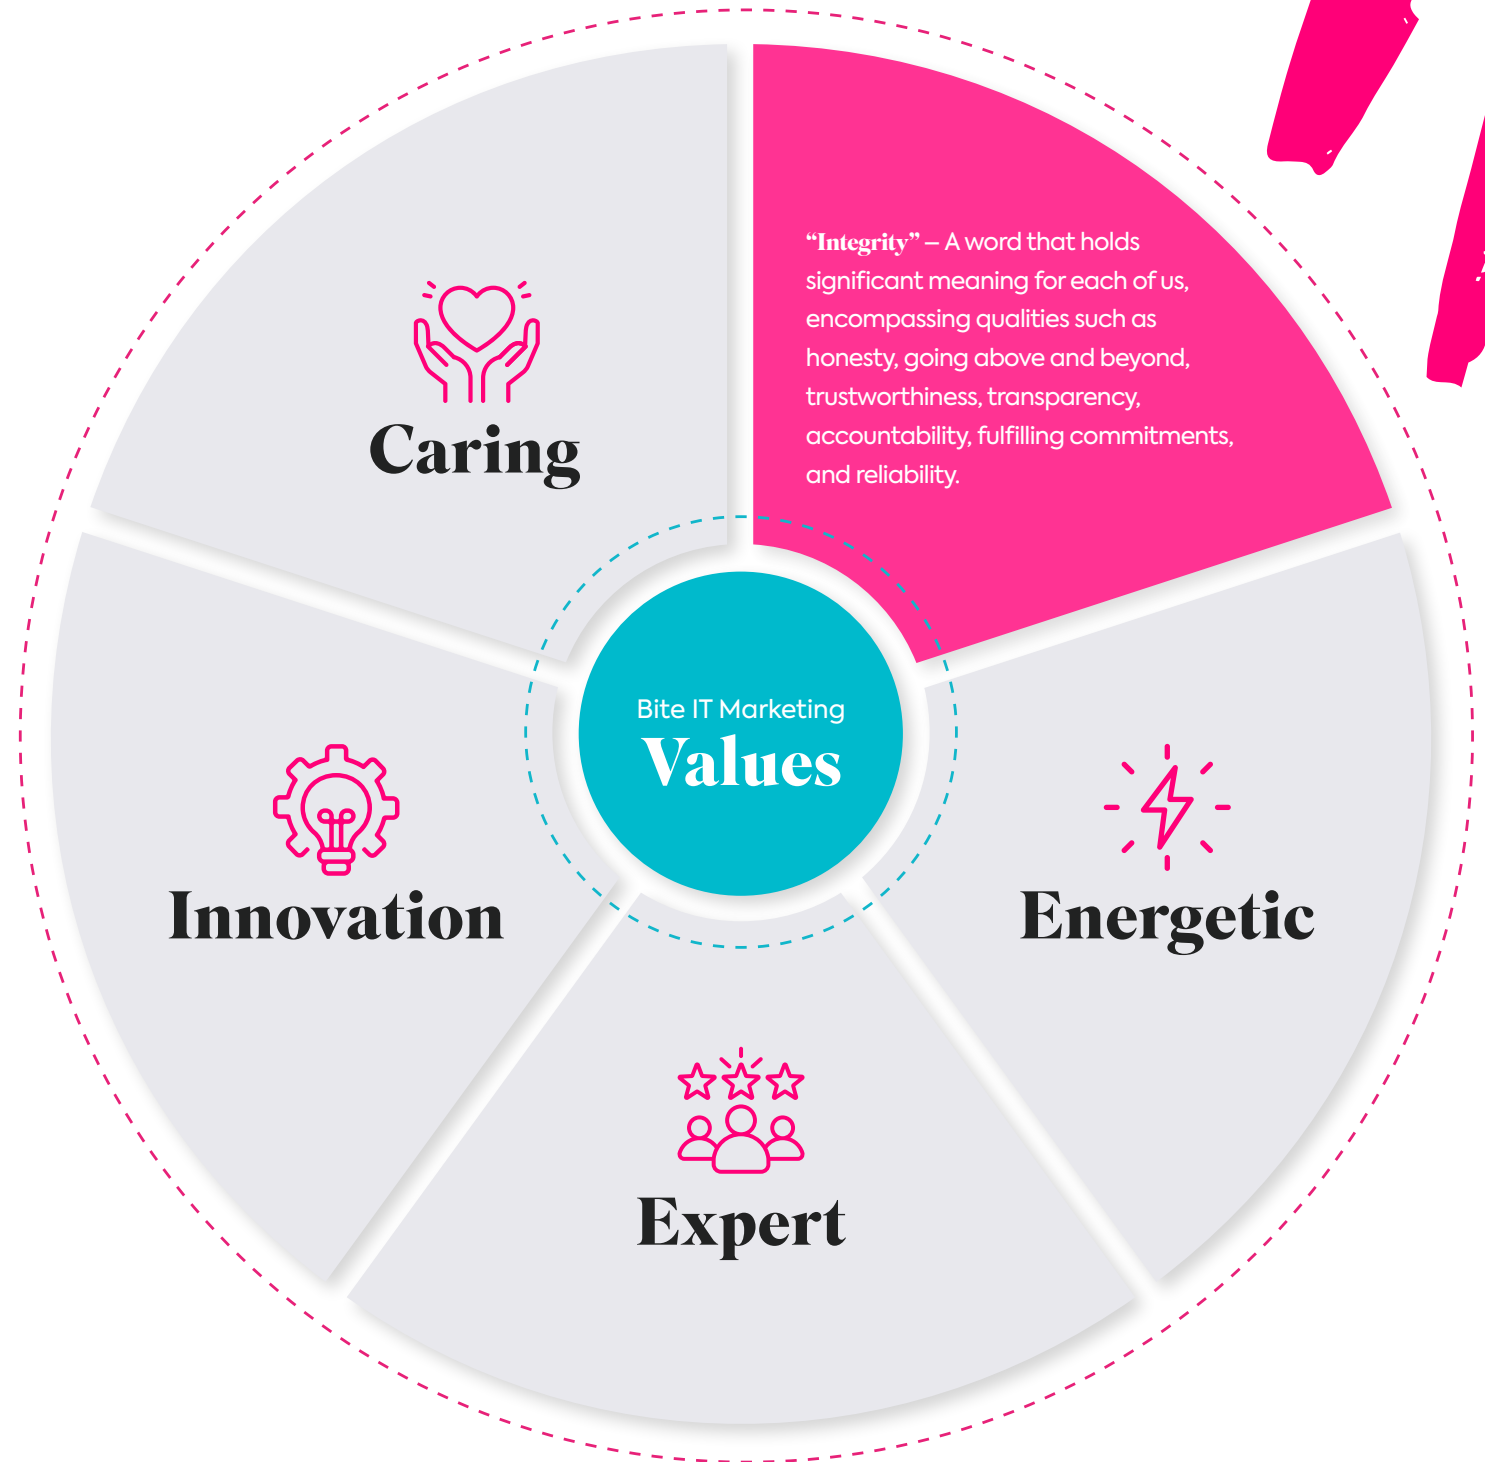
Caring

"Integrity" – A word that holds significant meaning for each of us, encompassing qualities such as honesty, going above and beyond, trustworthiness, transparency, accountability, fulfilling commitments, and reliability.

Bite IT Marketing
Values

Innovation

Energetic

Expert